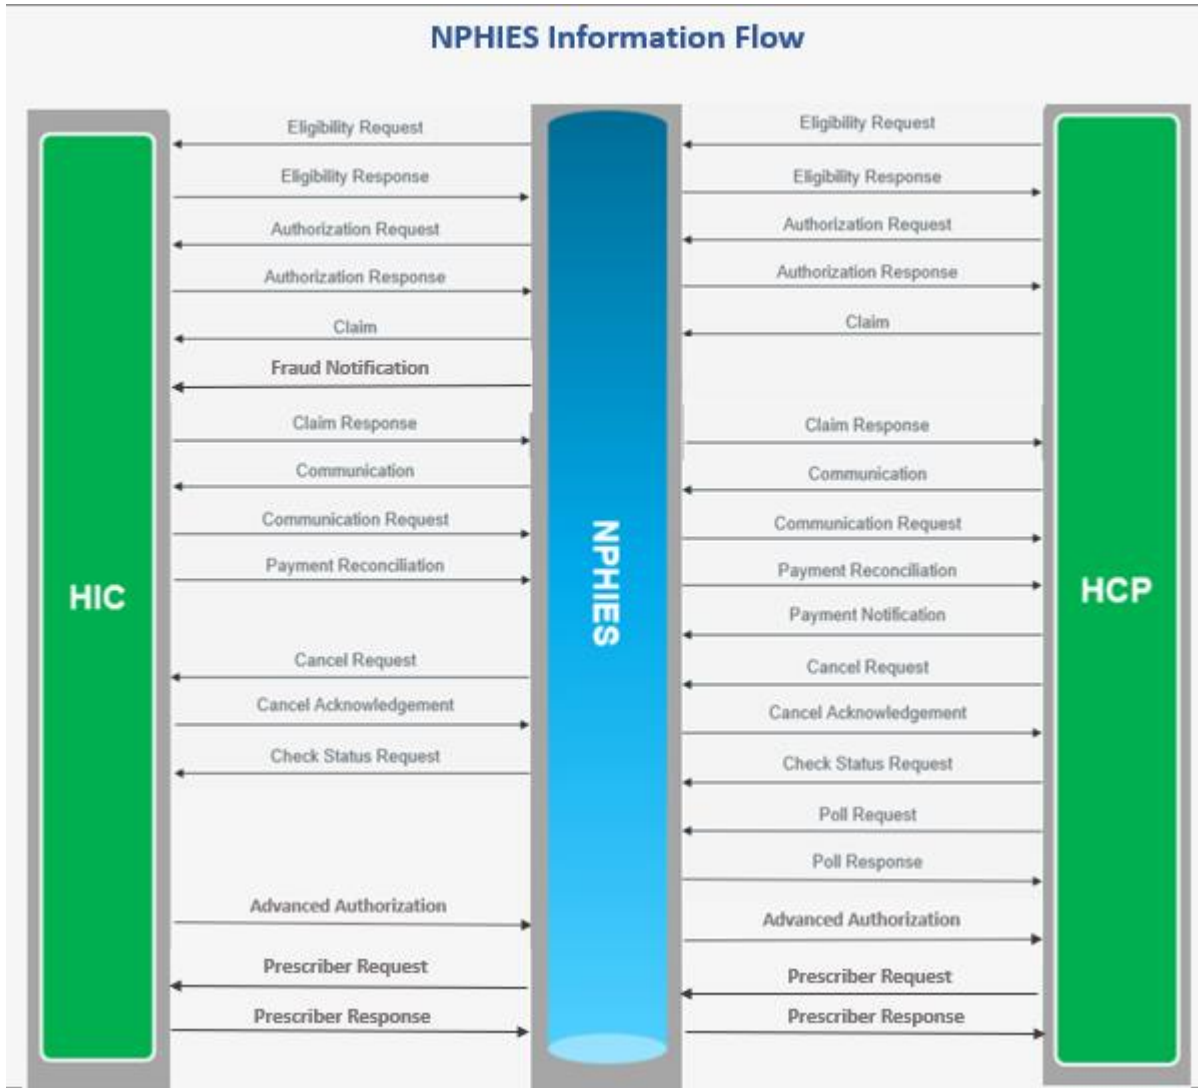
NPHIES Information Flow

HIC

Eligibility Request
Eligibility Response
Authorization Request
Authorization Response
Claim
Fraud Notification
Claim Response
Communication
Communication Request
Payment Reconciliation
Cancel Request
Cancel Acknowledgement
Check Status Request
Advanced Authorization
Prescriber Request
Prescriber Response

NPHIES

Eligibility Request
Eligibility Response
Authorization Request
Authorization Response
Claim
Claim Response
Communication
Communication Request
Payment Reconciliation
Payment Notification
Cancel Request
Cancel Acknowledgement
Check Status Request
Poll Request
Poll Response
Advanced Authorization
Prescriber Request
Prescriber Response

HCP